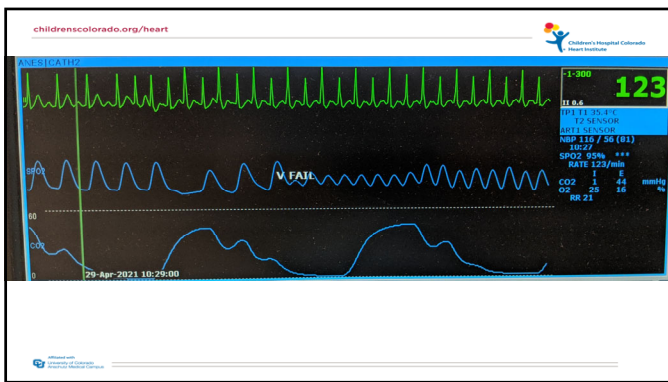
childrenscolorado.org/heart

Children's Hospital Colorado Heart Institute

ANESICATH2

II

SPO2

V FAIL

60

CO2

0

29-Apr-2021 10:29:00

-1-300

123

II 0.6

TP1 T1 35.4°C
T2 SENSOR
ART1 SENSOR

NBP 116 / 56 (81)
10:27
SPO2 95% ***
RATE 123/min

| | I | E | |
|---|---|---|---|
| CO2 | 1 | 44 | mmHg |
| O2 | 25 | 16 | % |

RR 21

Affiliated with University of Colorado Anschutz Medical Campus